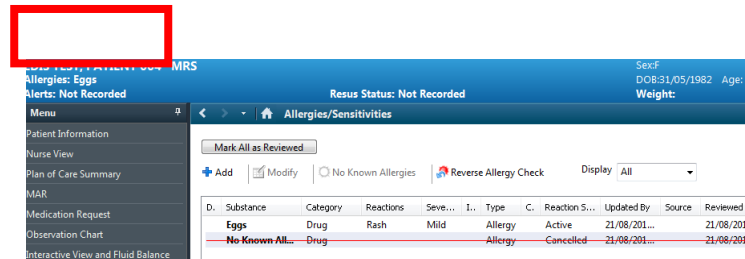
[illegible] MRS
Allergies: Eggs
Alerts: Not Recorded
Resus Status: Not Recorded
Sex:F
DOB:31/05/1982 Age:
Weight:

Menu
Patient Information
Nurse View
Plan of Care Summary
MAR
Medication Request
Observation Chart
Interactive View and Fluid Balance

Allergies/Sensitivities

Mark All as Reviewed

Add
Modify
No Known Allergies
Reverse Allergy Check
Display All

| D. | Substance | Category | Reactions | Seve... | I... | Type | C. | Reaction S... | Updated By | Source | Reviewed |
|---|---|---|---|---|---|---|---|---|---|---|---|
| | Eggs | Drug | Rash | Mild | | Allergy | | Active | 21/08/201... | | 21/08/201 |
| | No Known All... | Drug | | | | Allergy | | Cancelled | 21/08/201... | | 21/08/201 |